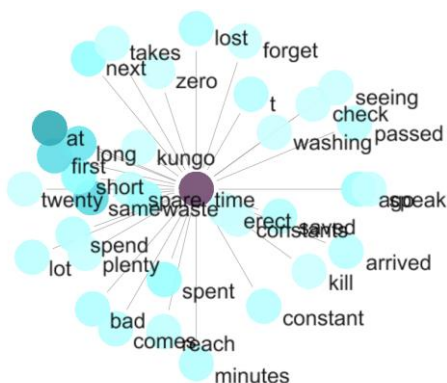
lost
forget
takes
next
zero
seeing
t
check
passed
washing
at
long
kungo
first
short
twenty
same
spare
waste
time
aspeak
erect
constants
saved
spend
arrived
lot
plenty
kill
spent
constant
bad
comes
each
minutes